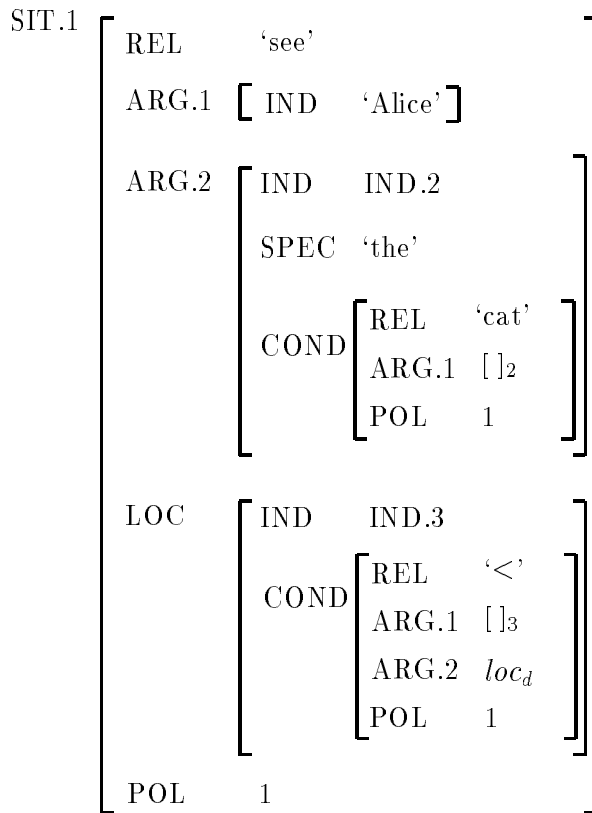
SIT.1

| | | | | |
|---|---|---|---|---|
| REL | 'see' | | | |
| ARG.1 | IND | 'Alice' | | |
| ARG.2 | IND | IND.2 | | |
| | SPEC | 'the' | | |
| | COND | REL | 'cat' | |
| | | ARG.1 | $[\,]_2$ | |
| | | POL | 1 | |
| LOC | IND | IND.3 | | |
| | COND | REL | '<' | |
| | | ARG.1 | $[\,]_3$ | |
| | | ARG.2 | $loc_d$ | |
| | | POL | 1 | |
| POL | 1 | | | |